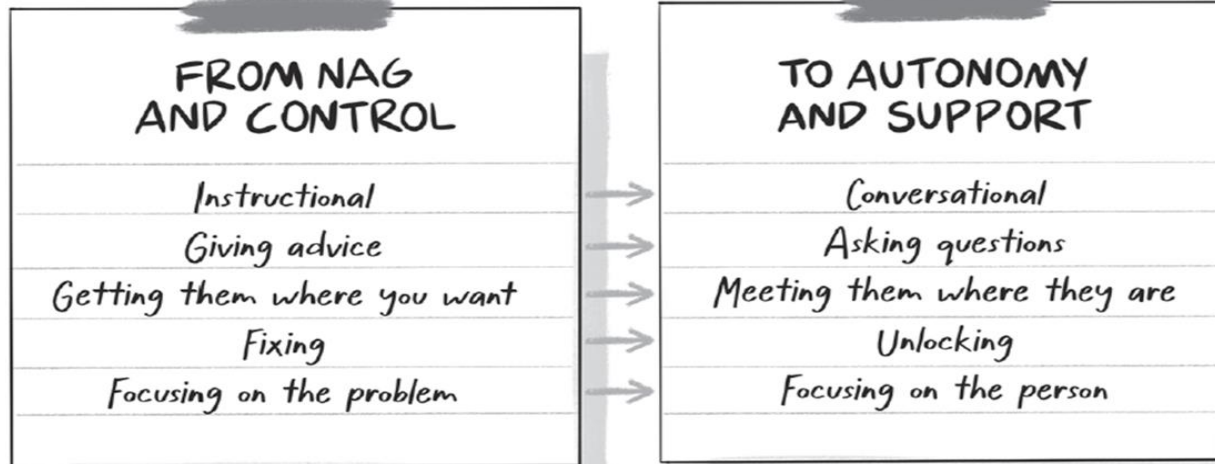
| FROM NAG AND CONTROL | TO AUTONOMY AND SUPPORT |
|---|---|
| Instructional | Conversational |
| Giving advice | Asking questions |
| Getting them where you want | Meeting them where they are |
| Fixing | Unlocking |
| Focusing on the problem | Focusing on the person |